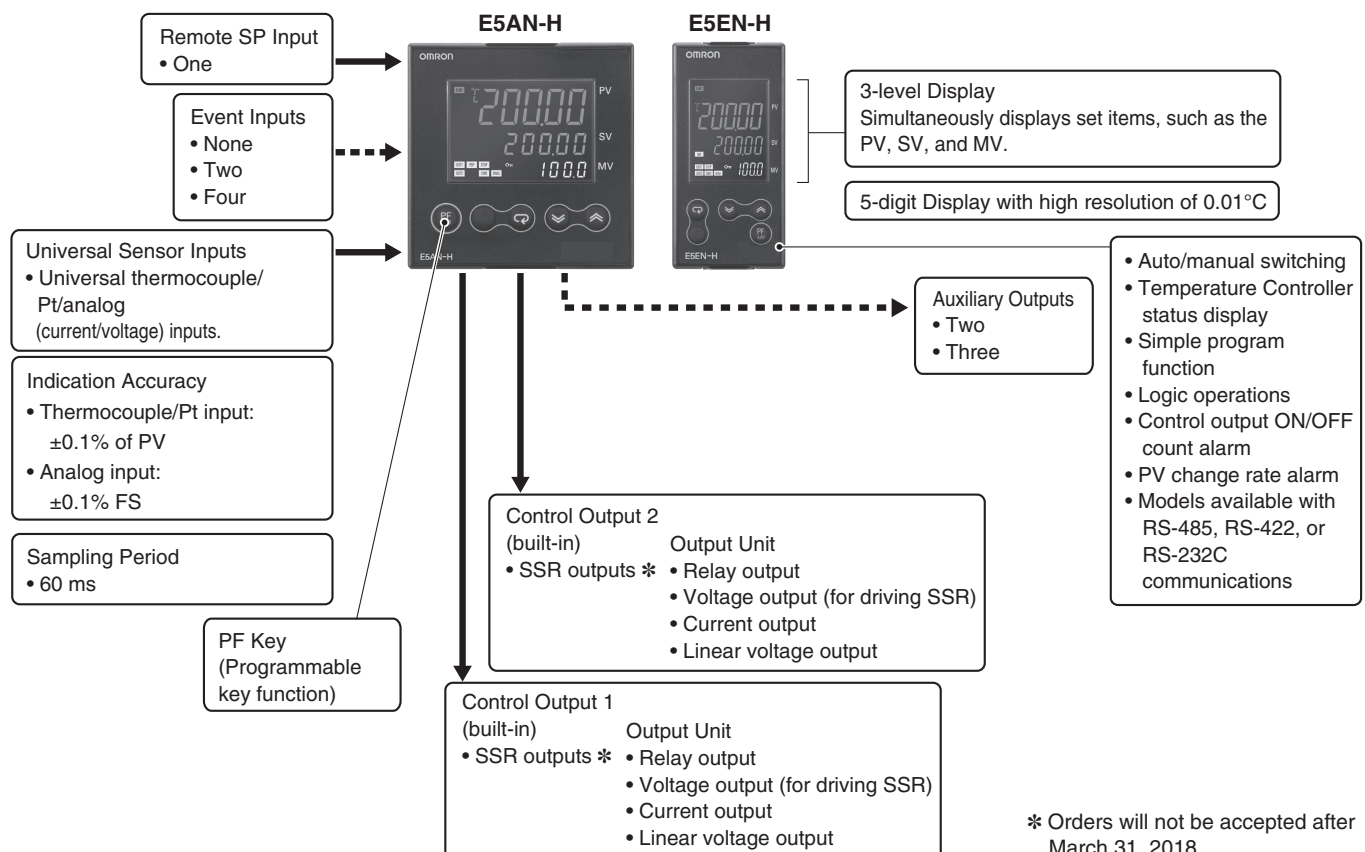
E5AN-H

E5EN-H

Remote SP Input
• One

Event Inputs
• None
• Two
• Four

Universal Sensor Inputs
• Universal thermocouple/Pt/analog (current/voltage) inputs.

Indication Accuracy
• Thermocouple/Pt input: ±0.1% of PV
• Analog input: ±0.1% FS

Sampling Period
• 60 ms

PF Key
(Programmable key function)

omron

20000 PV
200.00 SV
100.0 MV

PF

E5AN-H

omron

20000
20000
100.0

PF

E5EN-H

3-level Display
Simultaneously displays set items, such as the PV, SV, and MV.

5-digit Display with high resolution of 0.01°C

• Auto/manual switching
• Temperature Controller status display
• Simple program function
• Logic operations
• Control output ON/OFF count alarm
• PV change rate alarm
• Models available with RS-485, RS-422, or RS-232C communications

Auxiliary Outputs
• Two
• Three

Control Output 2
(built-in)
• SSR outputs ✻
Output Unit
• Relay output
• Voltage output (for driving SSR)
• Current output
• Linear voltage output

Control Output 1
(built-in)
• SSR outputs ✻
Output Unit
• Relay output
• Voltage output (for driving SSR)
• Current output
• Linear voltage output

✻ Orders will not be accepted after March 31, 2018.